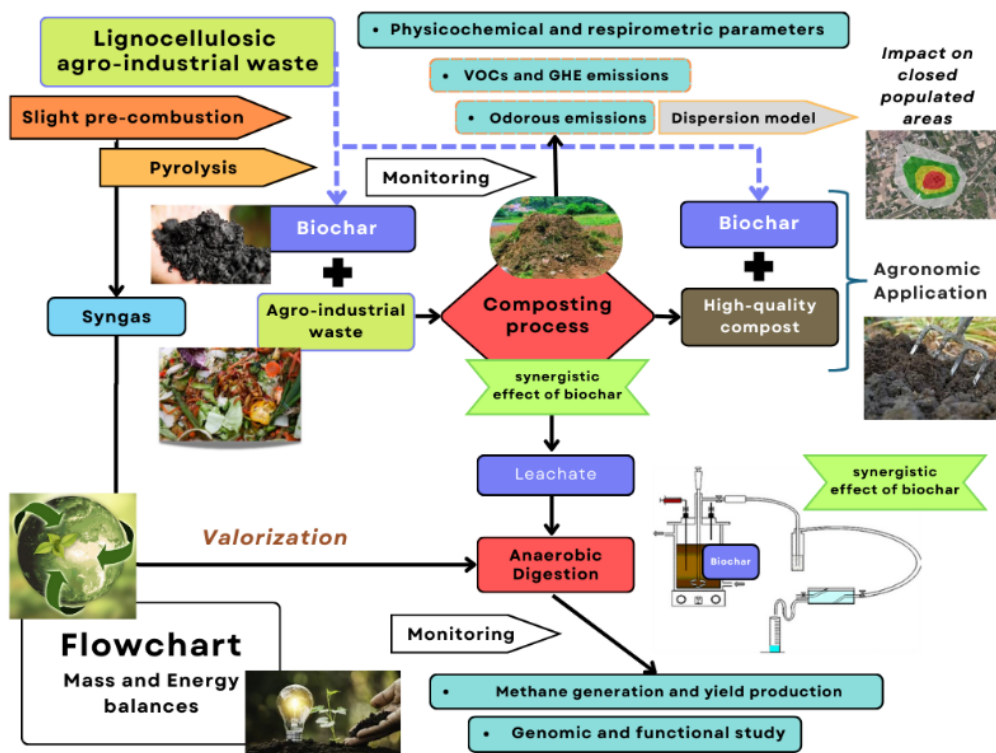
Lignocellulosic agro-industrial waste

Slight pre-combustion

Pyrolysis

• Physicochemical and respirometric parameters

• VOCs and GHE emissions

• Odorous emissions

Dispersion model

Impact on closed populated areas

Monitoring

Biochar

Biochar

Syngas

Agro-industrial waste

Composting process

High-quality compost

Agronomic Application

synergistic effect of biochar

Leachate

synergistic effect of biochar

Valorization

Anaerobic Digestion

Biochar

Flowchart

Mass and Energy balances

Monitoring

• Methane generation and yield production

• Genomic and functional study